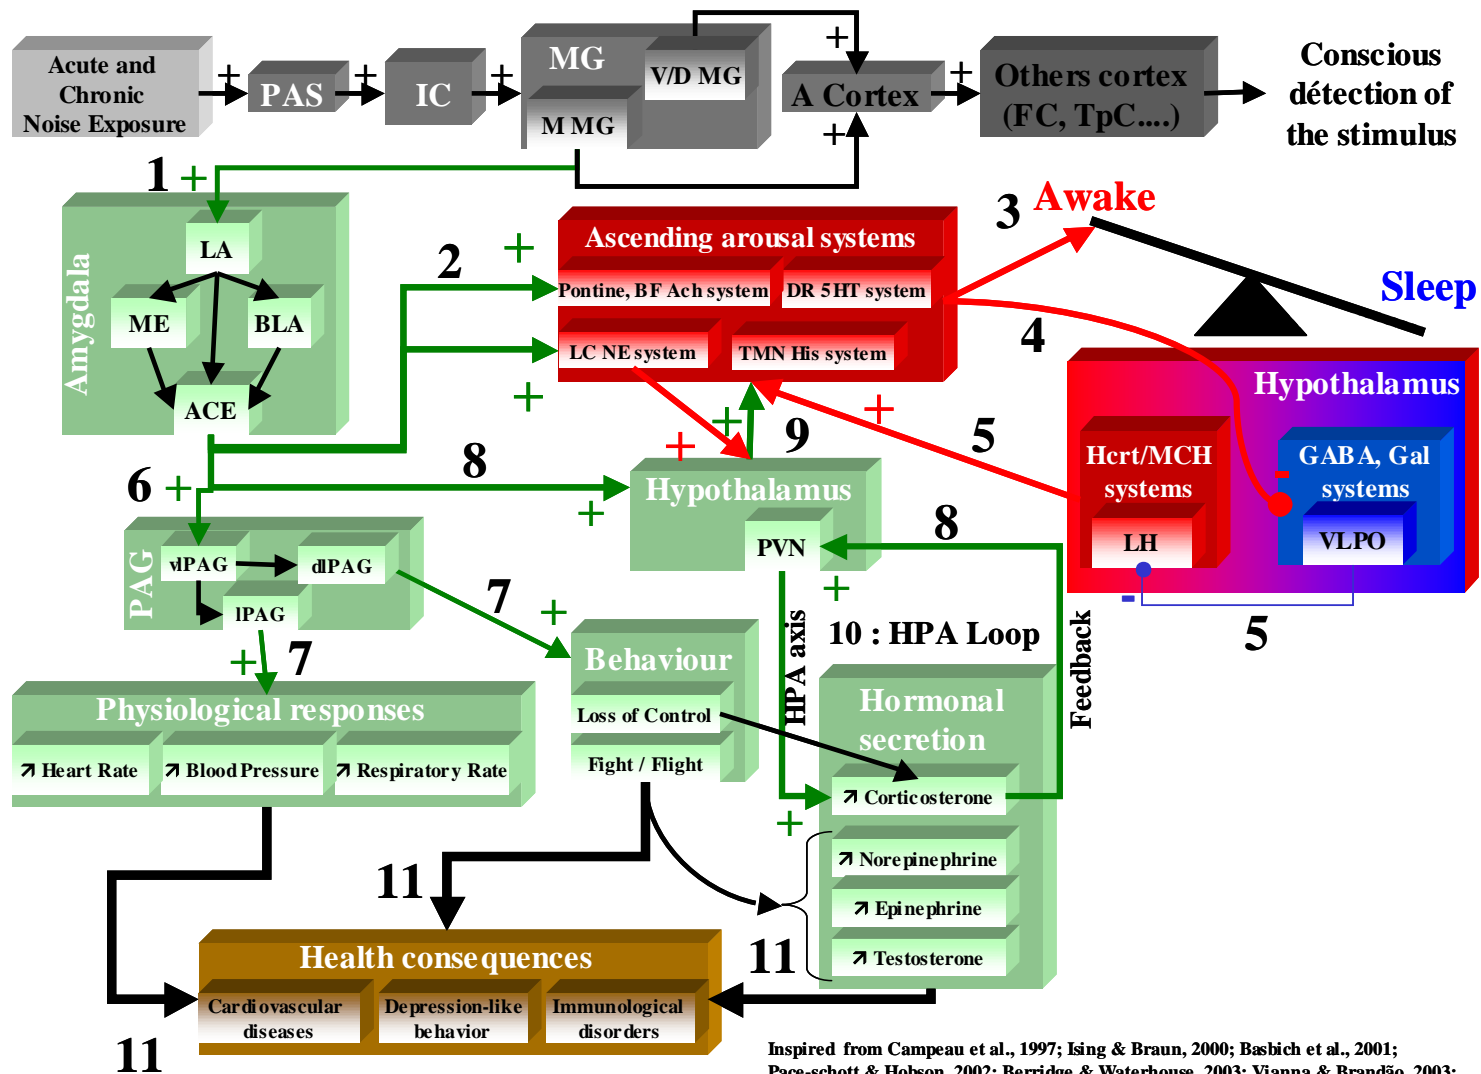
Acute and Chronic Noise Exposure

+ PAS + IC + MG V/D MG M MG + A Cortex + Others cortex (FC, TpC....) Conscious détection of the stimulus

+

1 +

Amygdala

LA

ME

BLA

ACE

2 +

Ascending arousal systems

Pontine, BF Ach system

DR 5HT system

LC NE system

TMN His system

+

3 Awake

Sleep

4

Hypothalamus

Hcrt/MCH systems

LH

GABA, Gal systems

VLPO

-

-

5

5

9

+

+

+

8

6 +

+

Hypothalamus

PVN

8

PAG

vlPAG

dlPAG

lPAG

7 +

+ 7

+

10 : HPA Loop

HPA axis

Feedback

Behaviour

Loss of Control

Fight / Flight

Physiological responses

↗ Heart Rate

↗ Blood Pressure

↗ Respiratory Rate

Hormonal secretion

↗ Corticosterone

+

↗ Norepinephrine

↗ Epinephrine

↗ Testosterone

11

11

Health consequences

Cardiovascular diseases

Depression-like behavior

Immunological disorders

11

Inspired from Campeau et al., 1997; Ising & Braun, 2000; Basbich et al., 2001; Pace-schott & Hobson, 2002; Berridge & Waterhouse, 2003; Vianna & Brandão, 2003;